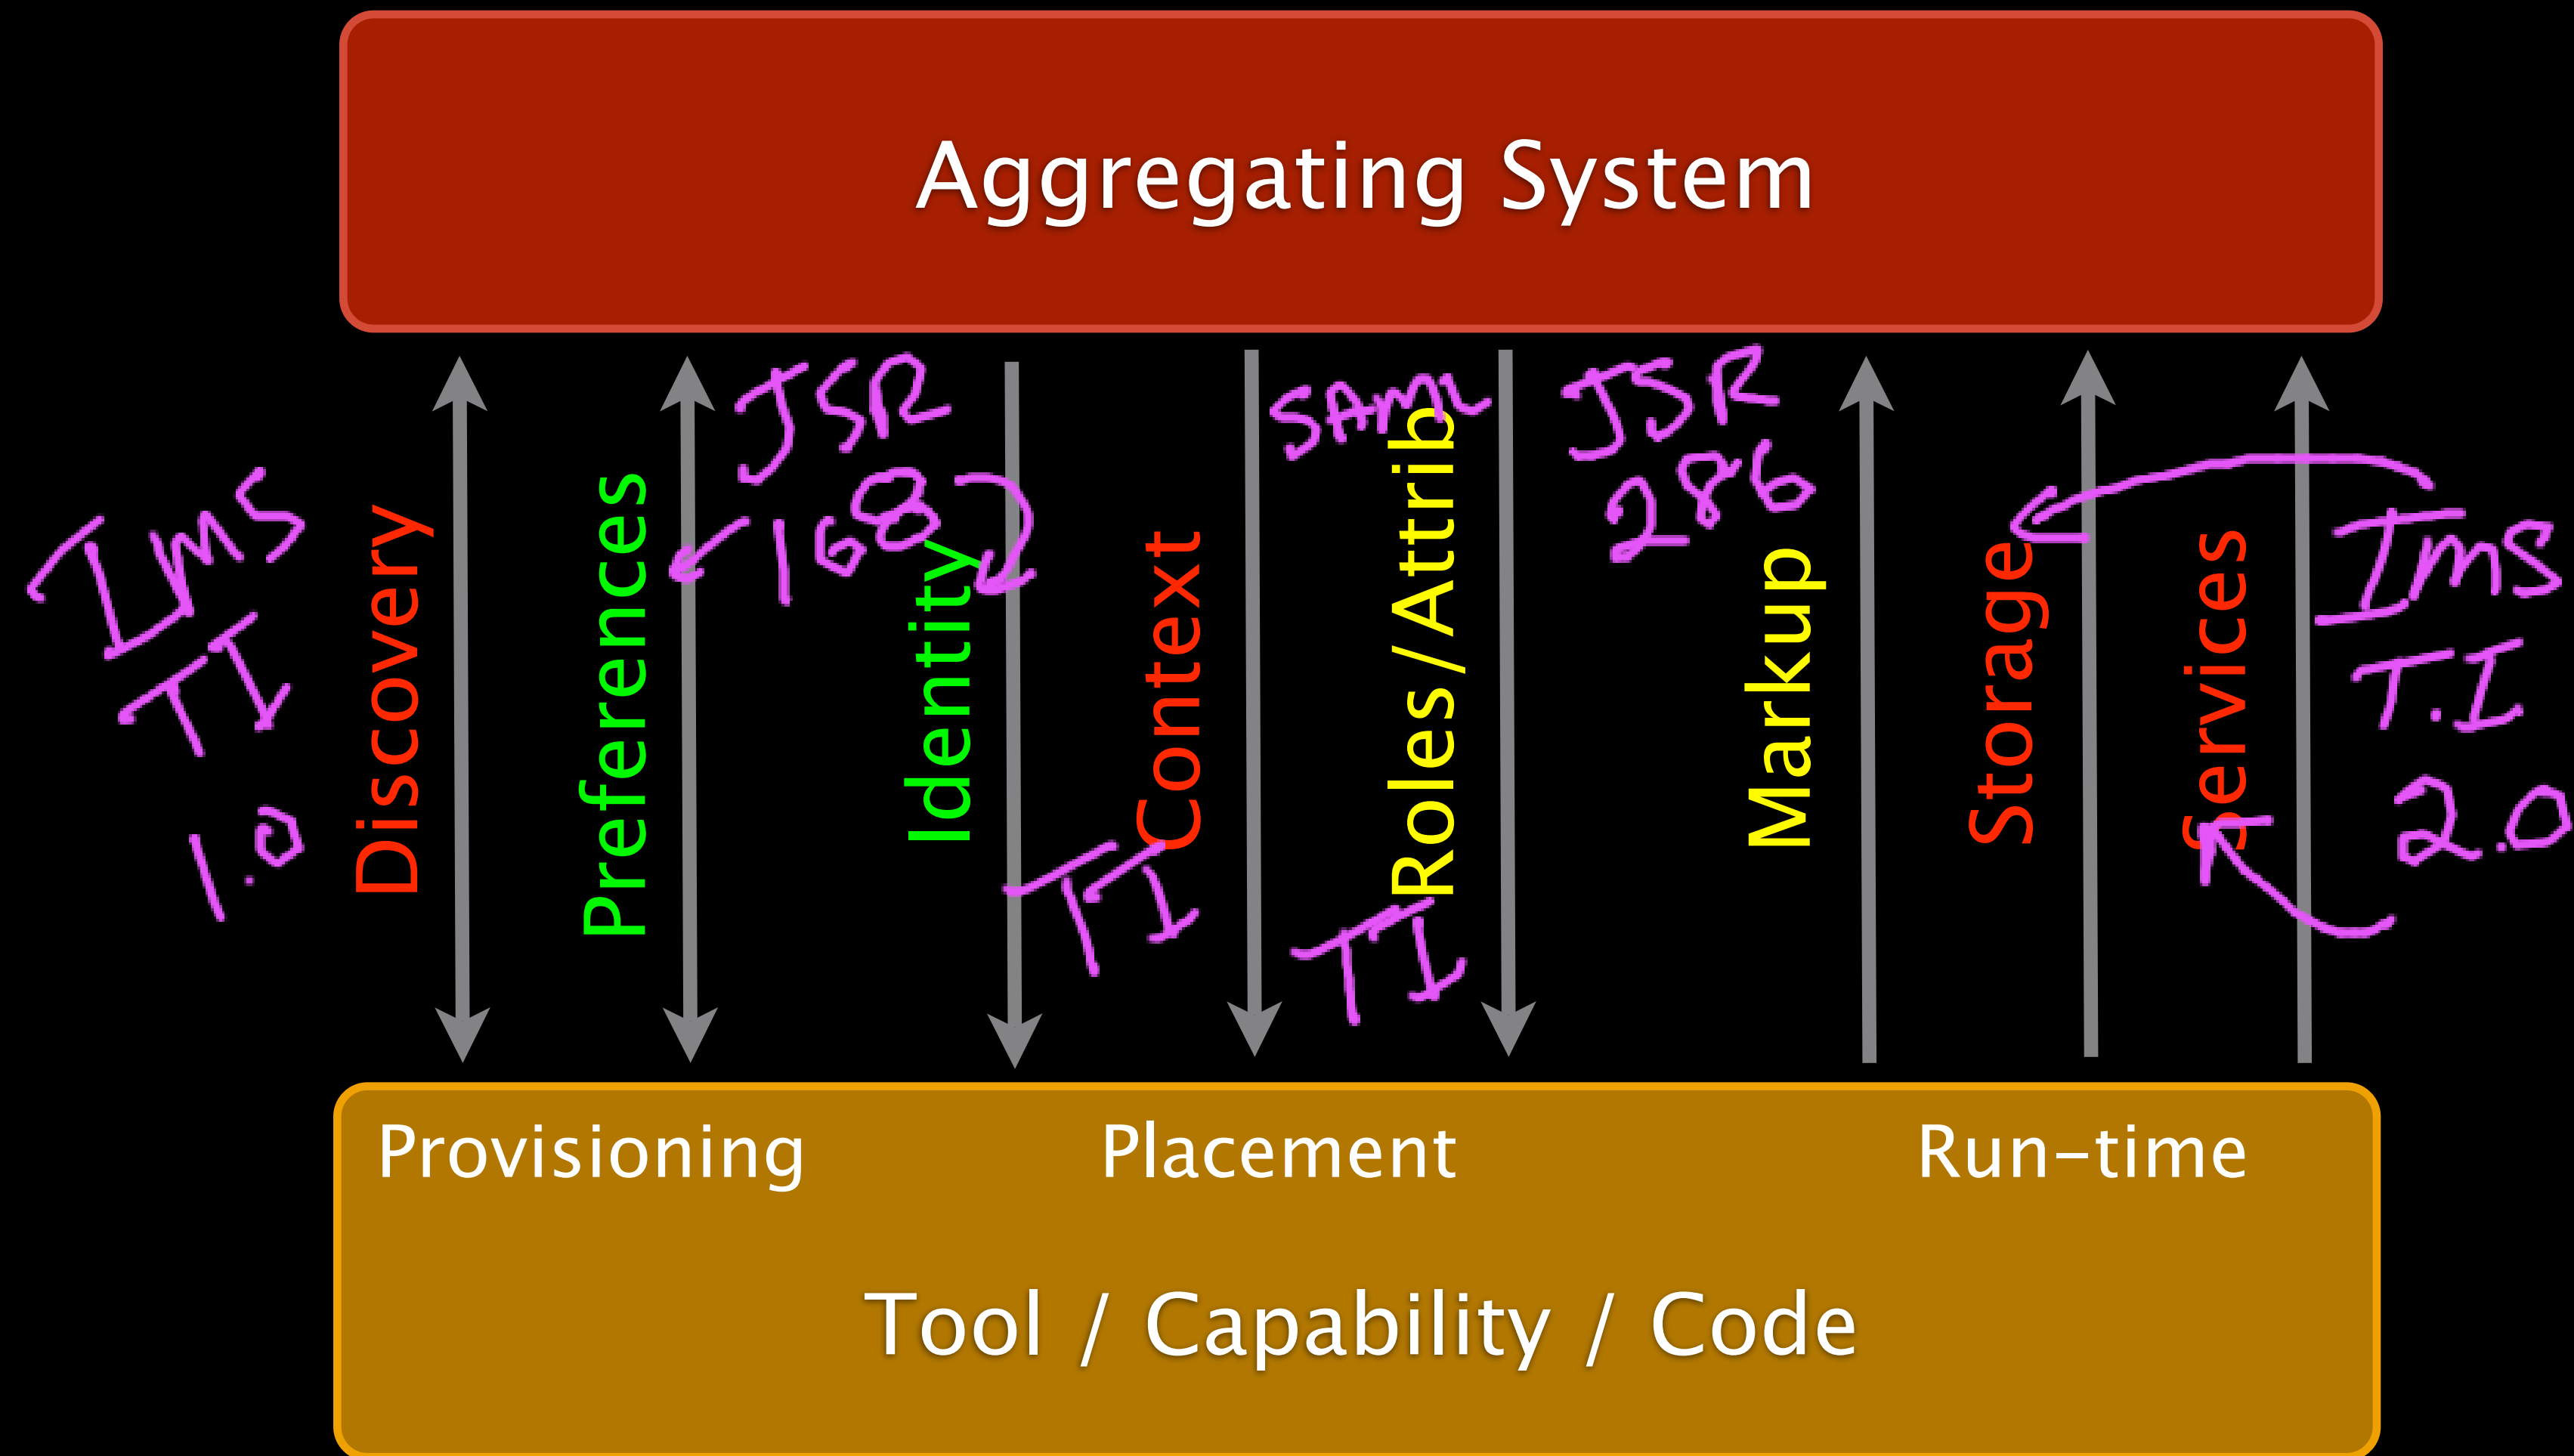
Aggregating System

Ims TI 1.0

Discovery

Preferences

JSR 168

Identity

TI

Context

SAML

Roles/Attrib

TI

JSR 286

Markup

Storage

Services

Ims T.I 2.0

Provisioning

Placement

Run-time

Tool / Capability / Code